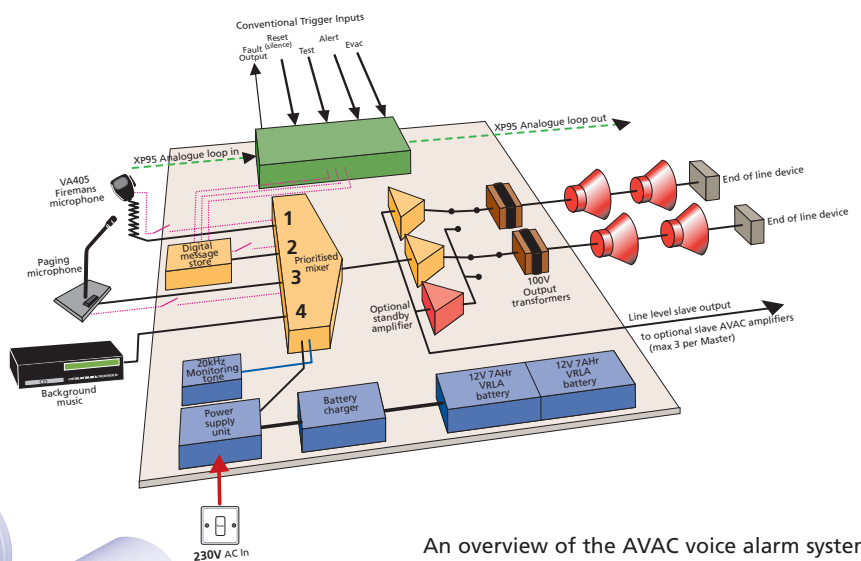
Conventional Trigger Inputs

Fault Output

Reset (silence)

Test

Alert

Evac

XP95 Analogue loop in

XP95 Analogue loop out

VA405 Firemans microphone

Paging microphone

Digital message store

1

2

3

4

Prioritised mixer

Optional standby amplifier

100V Output transformers

End of line device

End of line device

Line level slave output

to optional slave AVAC amplifiers (max 3 per Master)

Background music

20kHz Monitoring tone

Power supply unit

Battery charger

12V 7AHr VRLA battery

12V 7AHr VRLA battery

230V AC In

An overview of the AVAC voice alarm syster